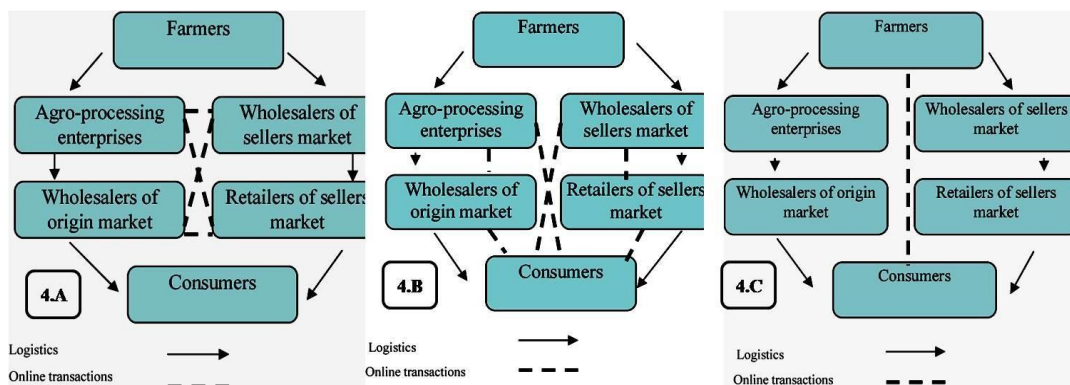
Farmers

Agro-processing enterprises

Wholesalers of sellers market

Wholesalers of origin market

Retailers of sellers market

Consumers

4.A

Logistics

Online transactions

Farmers

Agro-processing enterprises

Wholesalers of sellers market

Wholesalers of origin market

Retailers of sellers market

Consumers

4.B

Logistics

Online transactions

Farmers

Agro-processing enterprises

Wholesalers of sellers market

Wholesalers of origin market

Retailers of sellers market

Consumers

4.C

Logistics

Online transactions